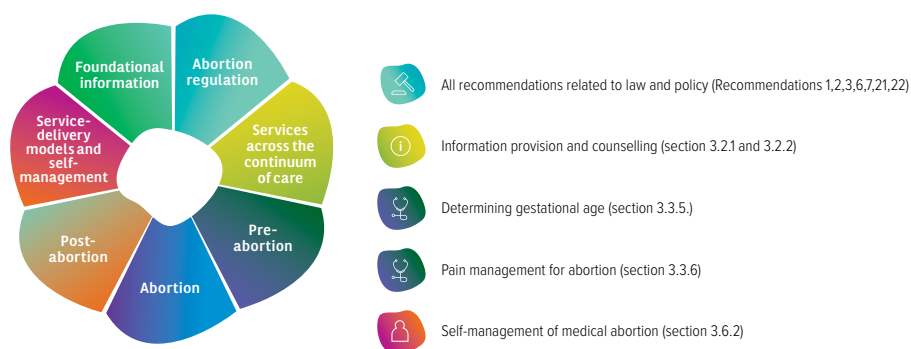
Foundational information

Abortion regulation

Services across the continuum of care

Pre-abortion

Abortion

Post-abortion

Service-delivery models and self-management

All recommendations related to law and policy (Recommendations 1,2,3,6,7,21,22)

Information provision and counselling (section 3.2.1 and 3.2.2)

Determining gestational age (section 3.3.5.)

Pain management for abortion (section 3.3.6)

Self-management of medical abortion (section 3.6.2)